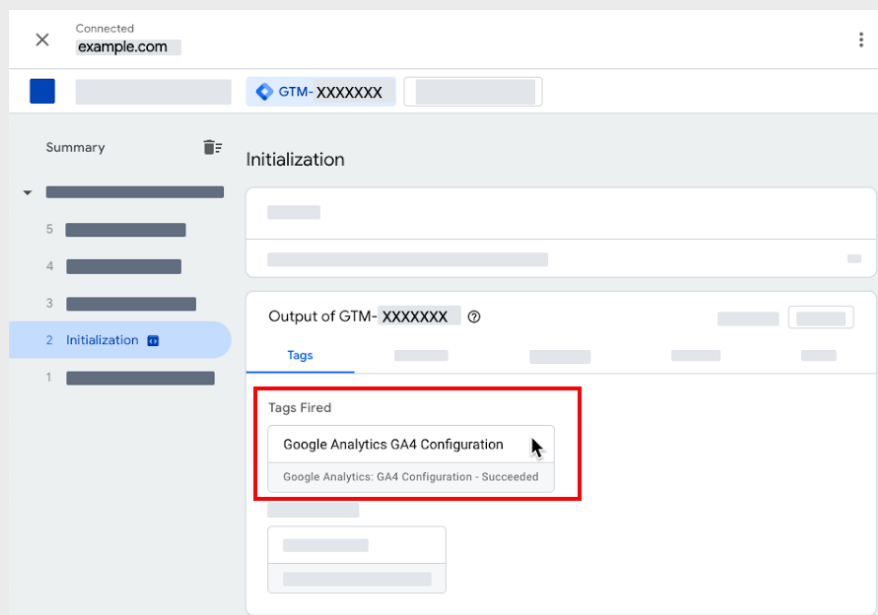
Connected
example.com

GTM-XXXXXXX

Summary

5

4

3

2 Initialization

1

Initialization

Output of GTM-XXXXXXX

Tags

Tags Fired

Google Analytics GA4 Configuration

Google Analytics: GA4 Configuration - Succeeded